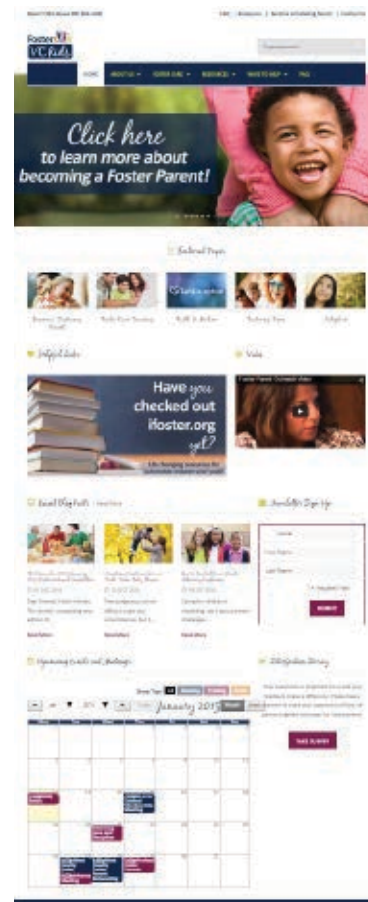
Foster VC Kids

HOME ABOUT US FOSTER CARE RESOURCES WAYS TO HELP FAQ

Click here to learn more about becoming a Foster Parent!

Featured Pages

Have you checked out ifoster.org yet?

Life changing resources for

Video

Recent Blog Posts

Newsletter Sign Up

SUBMIT

Upcoming Events and Meetings

January 2015

Satisfaction Survey

TAKE SURVEY